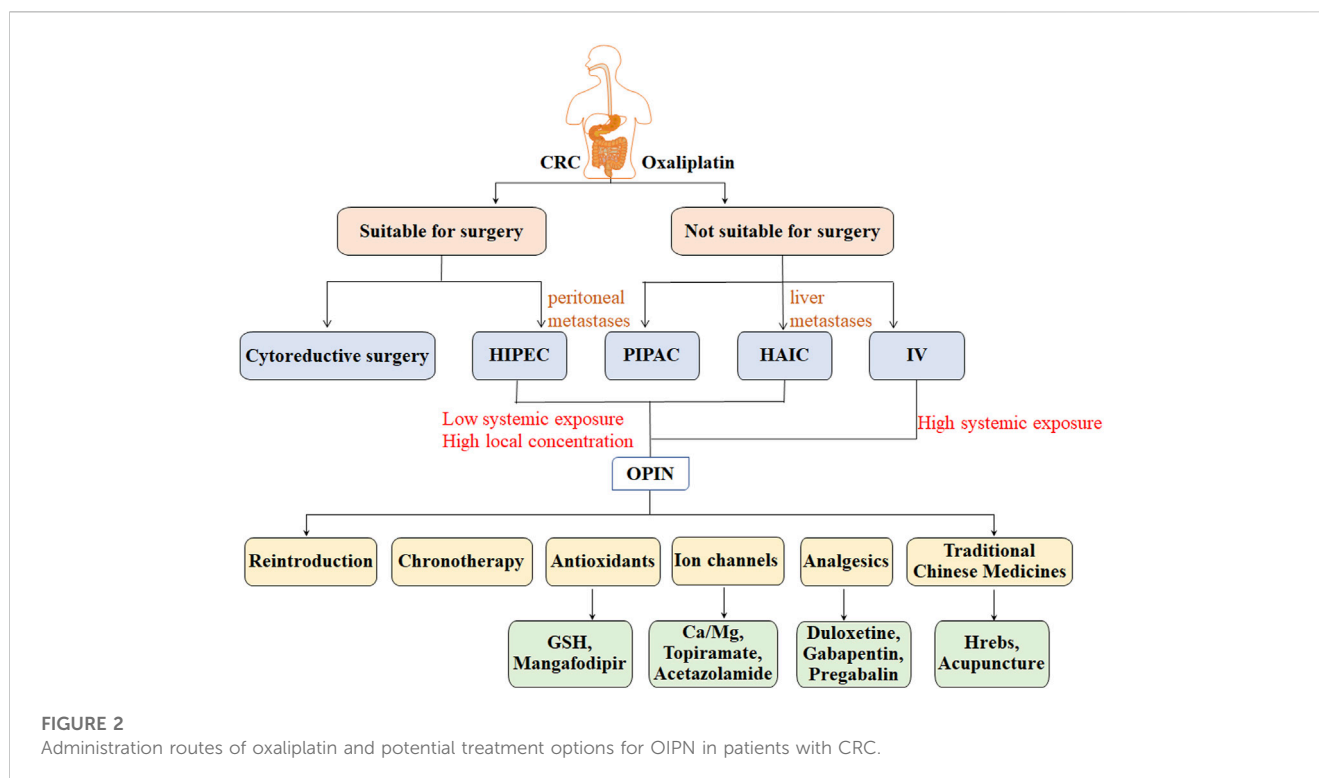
CRC Oxaliplatin

Suitable for surgery

Not suitable for surgery

peritoneal metastases

liver metastases

Cytoreductive surgery

HIPEC

PIPAC

HAIC

IV

Low systemic exposure
High local concentration

High systemic exposure

OPIN

Reintroduction

Chronotherapy

Antioxidants

Ion channels

Analgesics

Traditional Chinese Medicines

GSH, Mangafodipir

Ca/Mg, Topiramate, Acetazolamide

Duloxetine, Gabapentin, Pregabalin

Hrebs, Acupuncture

FIGURE 2
Administration routes of oxaliplatin and potential treatment options for OIPN in patients with CRC.